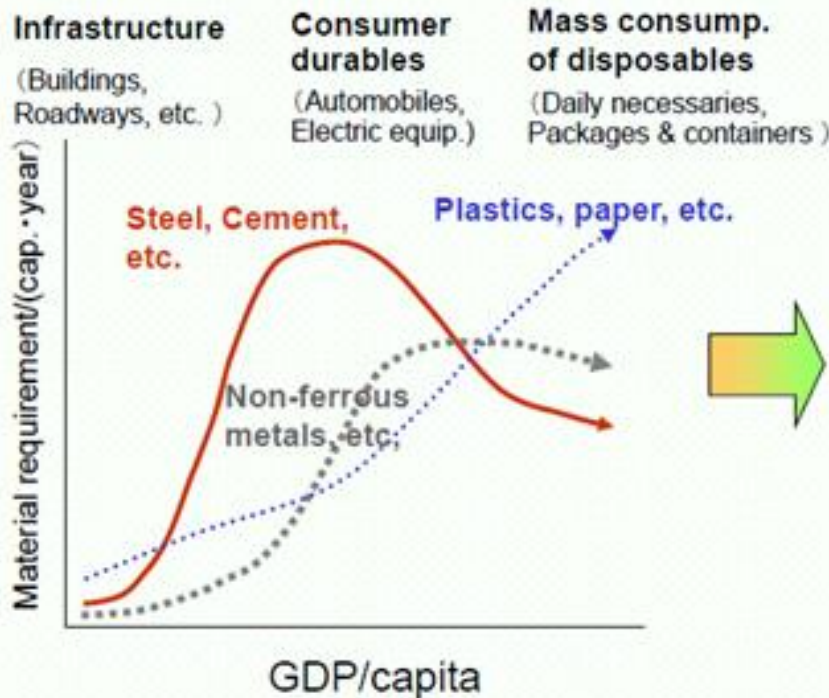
Infrastructure
(Buildings, Roadways, etc. )

Consumer durables
(Automobiles, Electric equip.)

Mass consump. of disposables
(Daily necessaries, Packages & containers )

Material requirement/(cap.・year)

Steel, Cement, etc.

Plastics, paper, etc.

Non-ferrous metals, etc.

GDP/capita